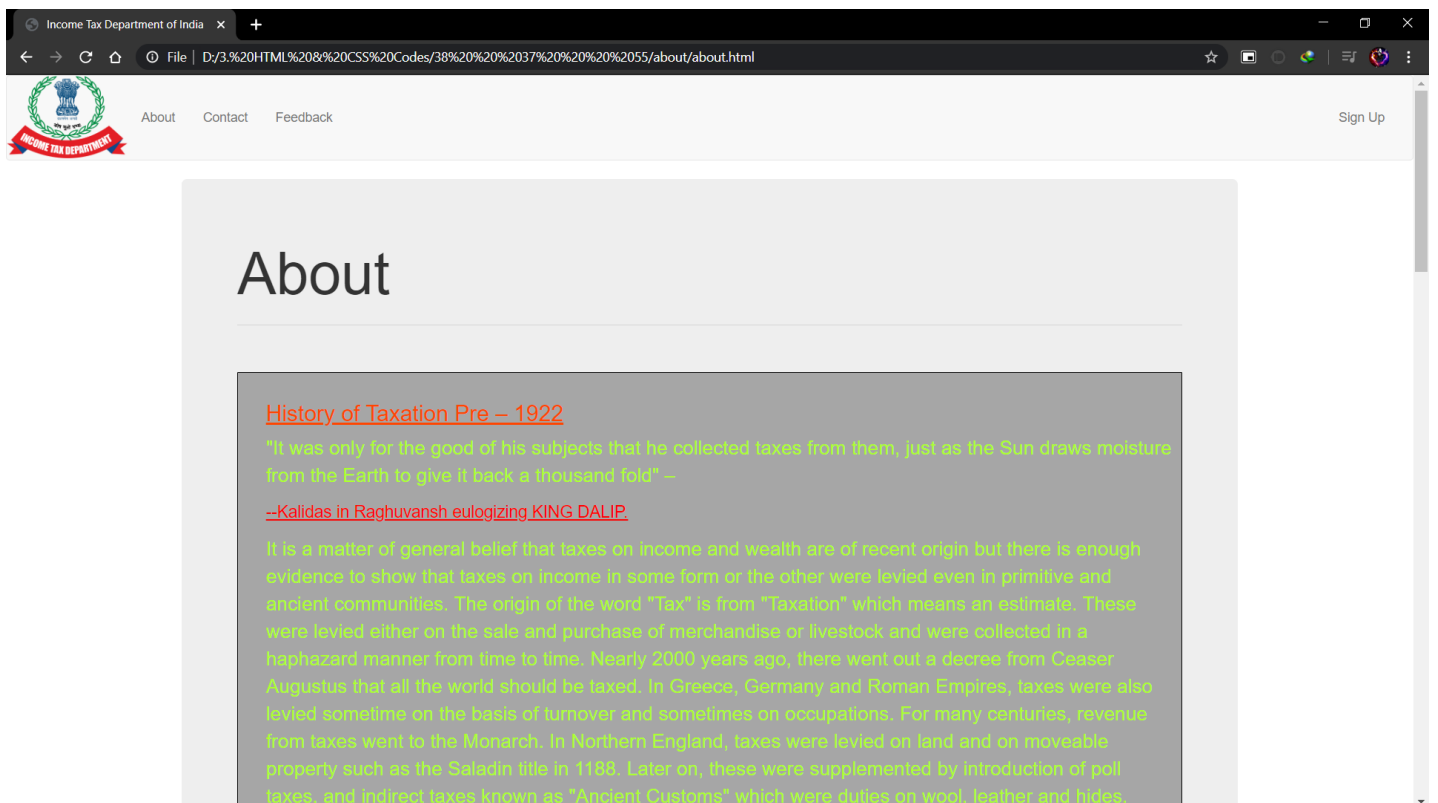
Income Tax Department of India ×
+
File | D:/3.%20HTML%20&%20CSS%20Codes/38%20%20%2037%20%20%20%2055/about/about.html

INCOME TAX DEPARTMENT
About Contact Feedback
Sign Up

About

History of Taxation Pre – 1922

"It was only for the good of his subjects that he collected taxes from them, just as the Sun draws moisture from the Earth to give it back a thousand fold" –

--Kalidas in Raghuvansh eulogizing KING DALIP.

It is a matter of general belief that taxes on income and wealth are of recent origin but there is enough evidence to show that taxes on income in some form or the other were levied even in primitive and ancient communities. The origin of the word "Tax" is from "Taxation" which means an estimate. These were levied either on the sale and purchase of merchandise or livestock and were collected in a haphazard manner from time to time. Nearly 2000 years ago, there went out a decree from Ceaser Augustus that all the world should be taxed. In Greece, Germany and Roman Empires, taxes were also levied sometime on the basis of turnover and sometimes on occupations. For many centuries, revenue from taxes went to the Monarch. In Northern England, taxes were levied on land and on moveable property such as the Saladin title in 1188. Later on, these were supplemented by introduction of poll taxes, and indirect taxes known as "Ancient Customs" which were duties on wool, leather and hides.